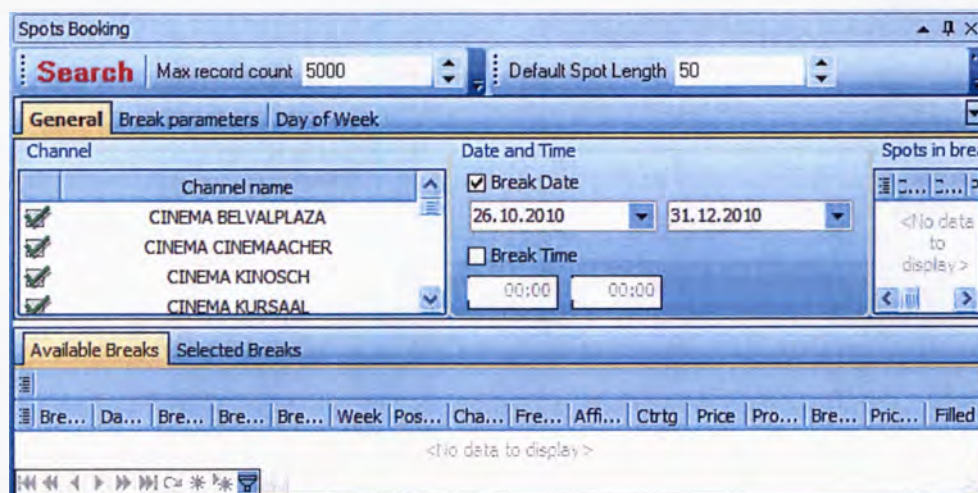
Spots Booking

Search Max record count 5000 Default Spot Length 50

General | Break parameters | Day of Week

Channel

| Channel name |
|---|
| CINEMA BELVALPLAZA |
| CINEMA CINEMAACHER |
| CINEMA KINOSCH |
| CINEMA KURSAAL |

Date and Time

Break Date

26.10.2010 31.12.2010

Break Time

00:00 00:00

Spots in brea

<No data to display>

Available Breaks | Selected Breaks

| Bre... | Da... | Bre... | Bre... | Bre... | Week | Pos... | Cha... | Fre... | Affi... | Ctrtg | Price | Pro... | Bre... | Pric... | Filled |
|---|---|---|---|---|---|---|---|---|---|---|---|---|---|---|---|

<No data to display>